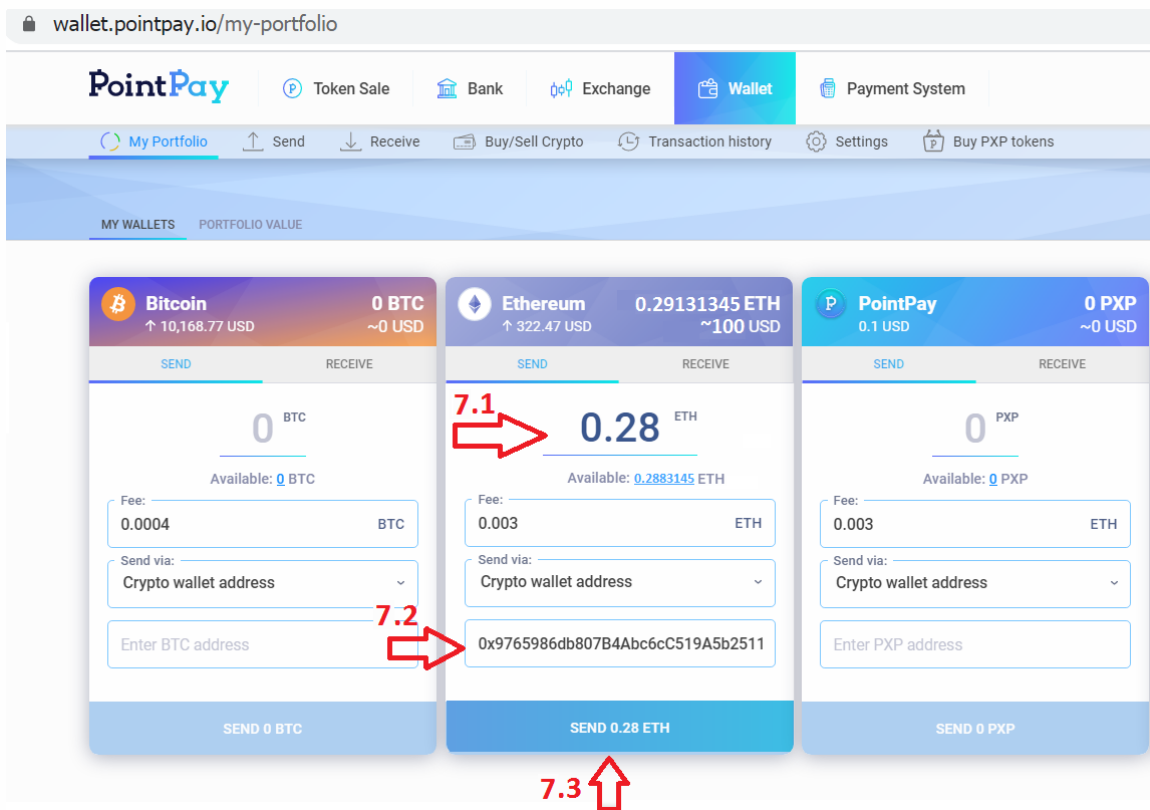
wallet.pointpay.io/my-portfolio

PointPay
Token Sale
Bank
Exchange
Wallet
Payment System

My Portfolio
Send
Receive
Buy/Sell Crypto
Transaction history
Settings
Buy PXP tokens

MY WALLETS
PORTFOLIO VALUE

Bitcoin
↑ 10,168.77 USD
0 BTC
~0 USD
SEND
RECEIVE
0 BTC
Available: 0 BTC
Fee:
0.0004 BTC
Send via:
Crypto wallet address
Enter BTC address
SEND 0 BTC

Ethereum
↑ 322.47 USD
0.29131345 ETH
~100 USD
SEND
RECEIVE
7.1
0.28 ETH
Available: 0.2883145 ETH
Fee:
0.003 ETH
Send via:
Crypto wallet address
7.2
0x9765986db807B4Abc6cC519A5b2511
SEND 0.28 ETH
7.3

PointPay
0.1 USD
0 PXP
~0 USD
SEND
RECEIVE
0 PXP
Available: 0 PXP
Fee:
0.003 ETH
Send via:
Crypto wallet address
Enter PXP address
SEND 0 PXP